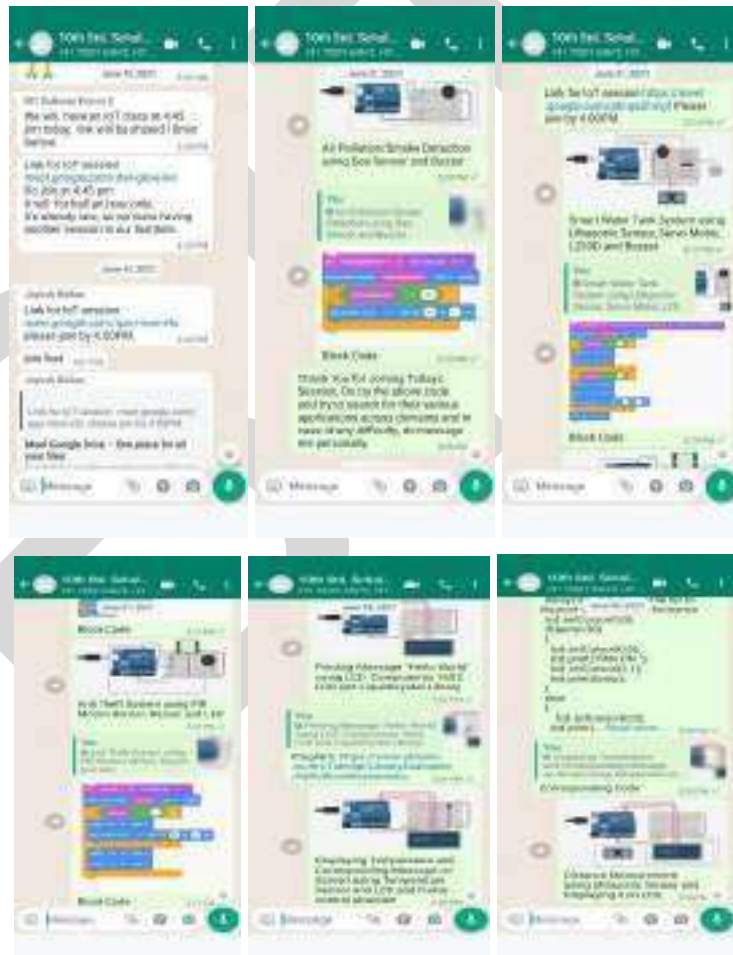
10th Std. Sehal...
June 10, 2021
We will have an IoT class at 4:45 pm today. We will be phased 1 Break before.
Link for IoT session
meet.google.com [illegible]
Do join at 4:45 pm.
It will be full on now code.
It's already late, so we have having another session in our Ted form.
June 11, 2021
Jagdish Rathore
Link for IoT session
meet.google.com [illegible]
please join by 4:00PM
Join fast
Jagdish Rathore
Link for IoT session meet.google.com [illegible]
Meet Google Drive – One place for all your files
Message

10th Std. Sehal...
June 8, 2021
Air Pollution/Smoke Detection using Gas Sensor and Buzzer
You
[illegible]
Block Code
Thank You for Joining Todays Session. Do try the above code and brand search for their various applications across domains and in case of any difficulty, do message me personally.
Message

10th Std. Sehal...
June 9, 2021
Link for IoT session https://meet.google.com/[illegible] Please join by 4:00PM
Smart Water Tank System using Ultrasonic Sensor, Servo Motor, L293D and Buzzer
You
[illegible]
Block Code
Message

10th Std. Sehal...
June 9, 2021
Block Code
Anti Theft System using PIR Motion Sensor, Buzzer and LED
You
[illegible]
Block Code
Message

10th Std. Sehal...
June 10, 2021
Printing Message "Hello World" using LCD. Components: 16x2 LCD and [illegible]
You
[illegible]
Displaying Temperature and Corresponding Message on Screen using Temperature Sensor and LCD and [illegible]
Message

10th Std. Sehal...
June 10, 2021
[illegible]
Corresponding Code
Distance Measurement using Ultrasonic Sensor and Displaying it on LCD
Message